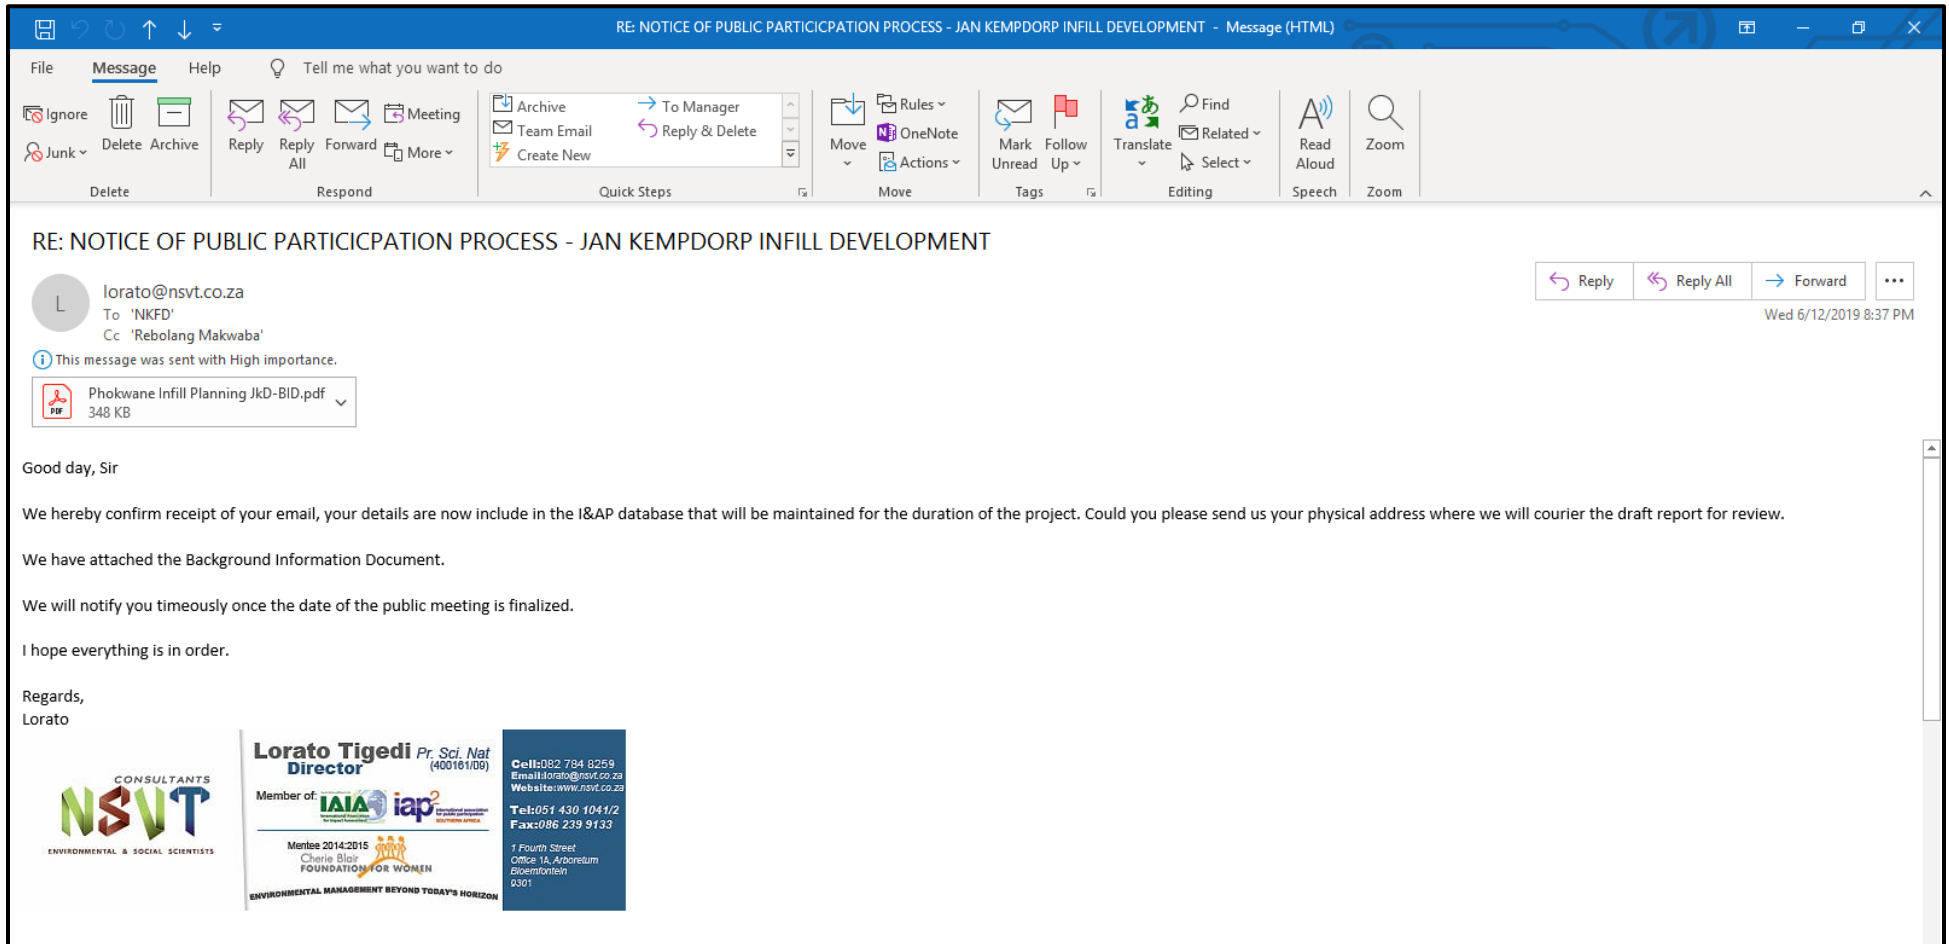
RE: NOTICE OF PUBLIC PARTICICPATION PROCESS - JAN KEMPDORP INFILL DEVELOPMENT - Message (HTML)

File Message Help Tell me what you want to do

Ignore Junk Delete Archive
Delete

Reply Reply All Forward Meeting More
Respond

Archive Team Email Create New To Manager Reply & Delete
Quick Steps

Move Rules OneNote Actions
Move

Mark Unread Follow Up
Tags

Translate Find Related Select
Editing

Read Aloud
Speech

Zoom
Zoom

RE: NOTICE OF PUBLIC PARTICICPATION PROCESS - JAN KEMPDORP INFILL DEVELOPMENT

L

lorato@nsvt.co.za
To 'NKFD'
Cc 'Rebolang Makwaba'

Reply Reply All Forward ...

Wed 6/12/2019 8:37 PM

This message was sent with High importance.

Phokwane Infill Planning JkD-BID.pdf
348 KB

Good day, Sir

We hereby confirm receipt of your email, your details are now include in the I&AP database that will be maintained for the duration of the project. Could you please send us your physical address where we will courier the draft report for review.

We have attached the Background Information Document.

We will notify you timeously once the date of the public meeting is finalized.

I hope everything is in order.

Regards,
Lorato

CONSULTANTS
NSVT
ENVIRONMENTAL & SOCIAL SCIENTISTS

Lorato Tigedi Pr. Sci. Nat (400161/09)
Director
Member of: IAIA iap2
Mentee 2014:2015 Cherie Blair FOUNDATION FOR WOMEN
ENVIRONMENTAL MANAGEMENT BEYOND TODAY'S HORIZON

Cell:082 784 8259
Email:lorato@nsvt.co.za
Website:www.nsvt.co.za
Tel:051 430 1041/2
Fax:086 239 9133
1 Fourth Street
Office 1A, Arboretum
Bloemfontein
9301